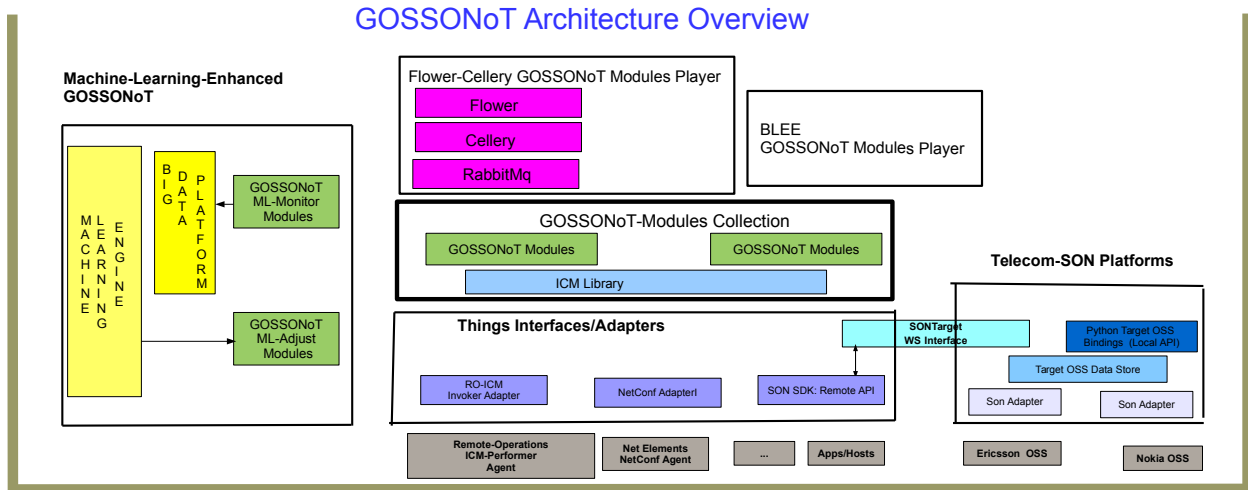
GOSSONoT Architecture Overview

Machine-Learning-Enhanced GOSSONoT

MACHINE LEARNING ENGINE

BIG DATA PLATFORM

GOSSONoT ML-Monitor Modules

GOSSONoT ML-Adjust Modules

Flower-Cellery GOSSONoT Modules Player

Flower

Cellery

RabbitMq

BLEE GOSSONoT Modules Player

GOSSONoT-Modules Collection

GOSSONoT Modules

GOSSONoT Modules

ICM Library

Telecom-SON Platforms

Things Interfaces/Adapters

SONTarget WS Interface

Python Target OSS Bindings (Local API)

Target OSS Data Store

RO-ICM Invoker Adapter

NetConf AdapterI

SON SDK: Remote API

Son Adapter

Son Adapter

Remote-Operations ICM-Performer Agent

Net Elements NetConf Agent

...

Apps/Hosts

Ericsson OSS

Nokia OSS